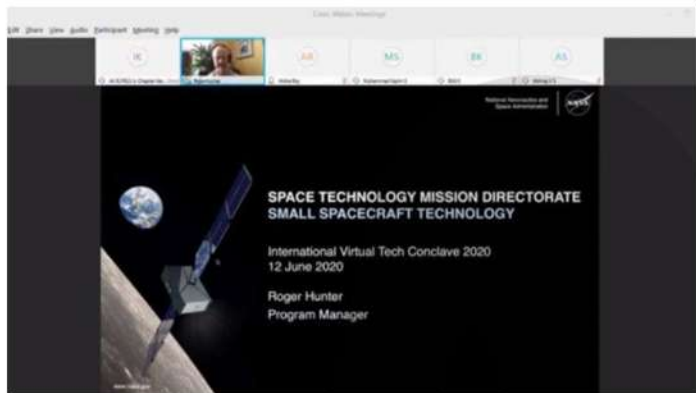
Cisco Webex Meetings

Edit Share View Audio Participant Meeting Help

IK

AR

MS

BK

AS

National Aeronautics and Space Administration

NASA

SPACE TECHNOLOGY MISSION DIRECTORATE
SMALL SPACECRAFT TECHNOLOGY

International Virtual Tech Conclave 2020
12 June 2020

Roger Hunter
Program Manager

www.nasa.gov